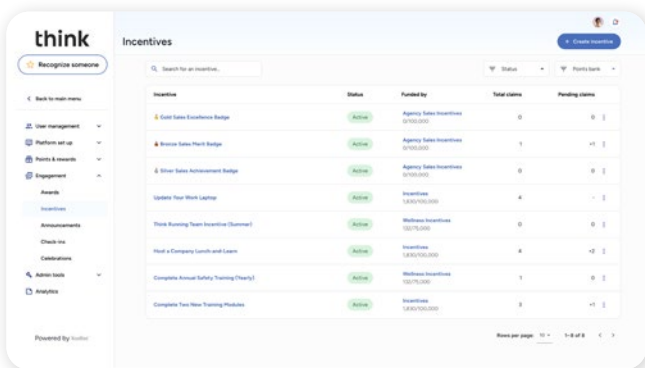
think

Recognize someone

< Back to main menu

User management

Platform set up

Points & rewards

Engagement

Awards

Incentives

Announcements

Check-ins

Celebrations

Admin tools

Analytics

Powered by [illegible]

Incentives

+ Create incentive

Search for an incentive...

Status

Points bank

| Incentive | Status | Funded by | Total claims | Pending claims |
|---|---|---|---|---|
| Gold Sales Excellence Badge | Active | Agency Sales Incentives 0/100,000 | 0 | 0 |
| Bronze Sales Merit Badge | Active | Agency Sales Incentives 0/100,000 | 1 | +1 |
| Silver Sales Achievement Badge | Active | Agency Sales Incentives 0/100,000 | 0 | 0 |
| Update Your Work Laptop | Active | Incentives 1,830/100,000 | 4 | - |
| Think Running Team Incentive (Summer) | Active | Wellness Incentives 132/75,000 | 0 | 0 |
| Host a Company Lunch-and-Learn | Active | Incentives 1,830/100,000 | 4 | +2 |
| Complete Annual Safety Training (Yearly) | Active | Wellness Incentives 132/75,000 | 1 | 0 |
| Complete Two New Training Modules | Active | Incentives 1,830/100,000 | 3 | +1 |

Rows per page: 10

1–8 of 8